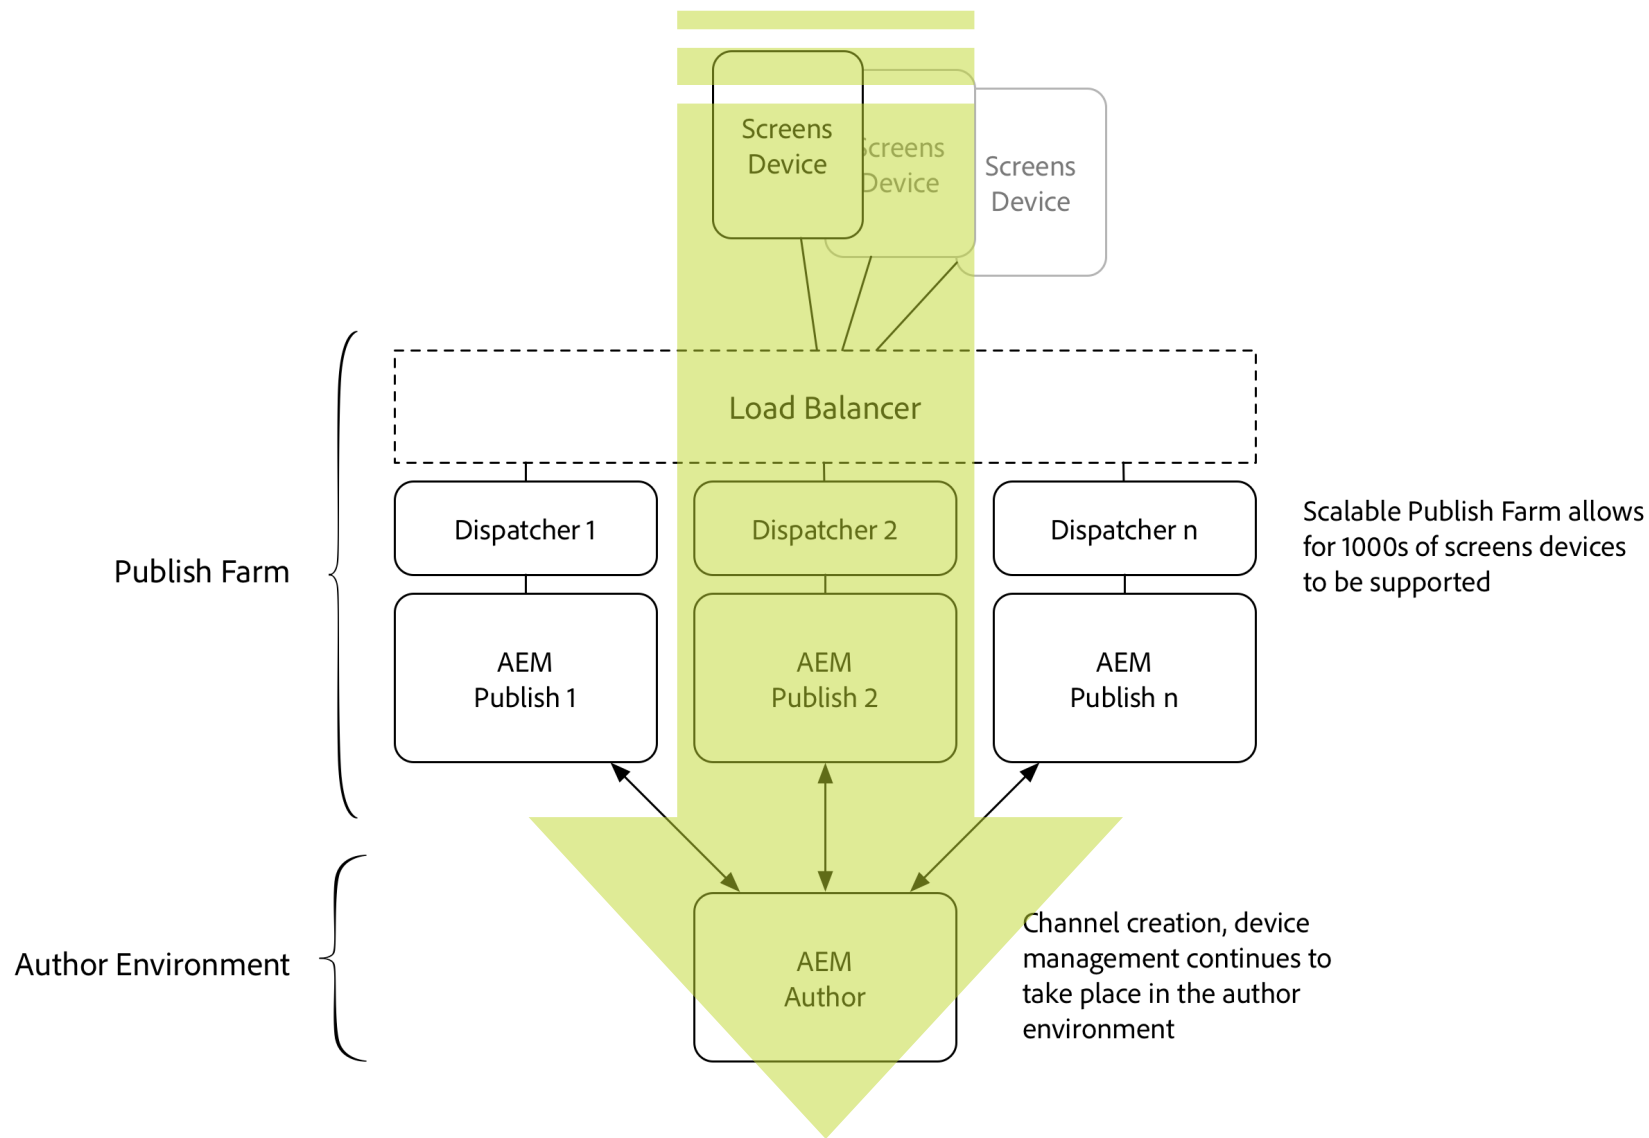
Screens Device

Screens Device

Screens Device

Load Balancer

Publish Farm

Dispatcher 1

Dispatcher 2

Dispatcher n

Scalable Publish Farm allows for 1000s of screens devices to be supported

AEM Publish 1

AEM Publish 2

AEM Publish n

Author Environment

AEM Author

Channel creation, device management continues to take place in the author environment